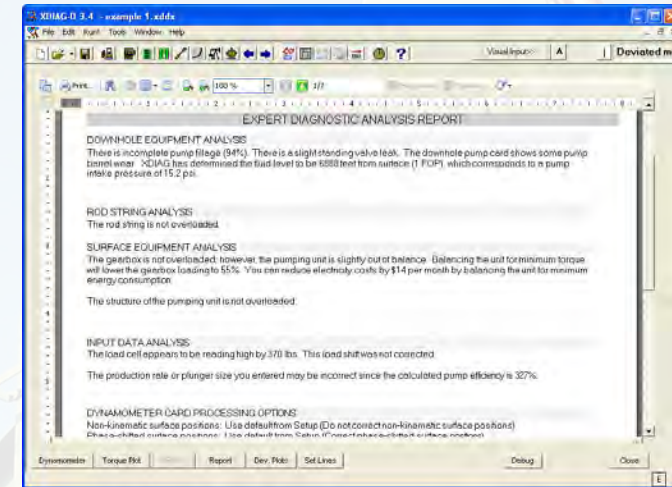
XDIAG-D 3.4 - example 1.xddx

File Edit Run! Tools Window Help

Visual Input A Deviated m

Print... 100 % 1/7

EXPERT DIAGNOSTIC ANALYSIS REPORT

DOWNHOLE EQUIPMENT ANALYSIS
There is incomplete pump fillage (94%). There is a slight standing valve leak. The downhole pump card shows some pump barrel wear. XDIAG has determined the fluid level to be 6888 feet from surface (1 FOP), which corresponds to a pump intake pressure of 15.2 psi.

ROD STRING ANALYSIS
The rod string is not overloaded.

SURFACE EQUIPMENT ANALYSIS
The gearbox is not overloaded; however, the pumping unit is slightly out of balance. Balancing the unit for minimum torque will lower the gearbox loading to 55%. You can reduce electricity costs by $14 per month by balancing the unit for minimum energy consumption.

The structure of the pumping unit is not overloaded.

INPUT DATA ANALYSIS
The load cell appears to be reading high by 370 lbs. This load shift was not corrected.

The production rate or plunger size you entered may be incorrect since the calculated pump efficiency is 327%.

DYNAMOMETER CARD PROCESSING OPTIONS
Non-kinematic surface positions: Use default from Setup (Do not correct non-kinematic surface positions)
Phase-shifted surface positions: Use default from Setup (Correct phase-shifted surface positions)

Dynamometer Torque Plot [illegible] Report Dev. Plots Set Lines Debug Close